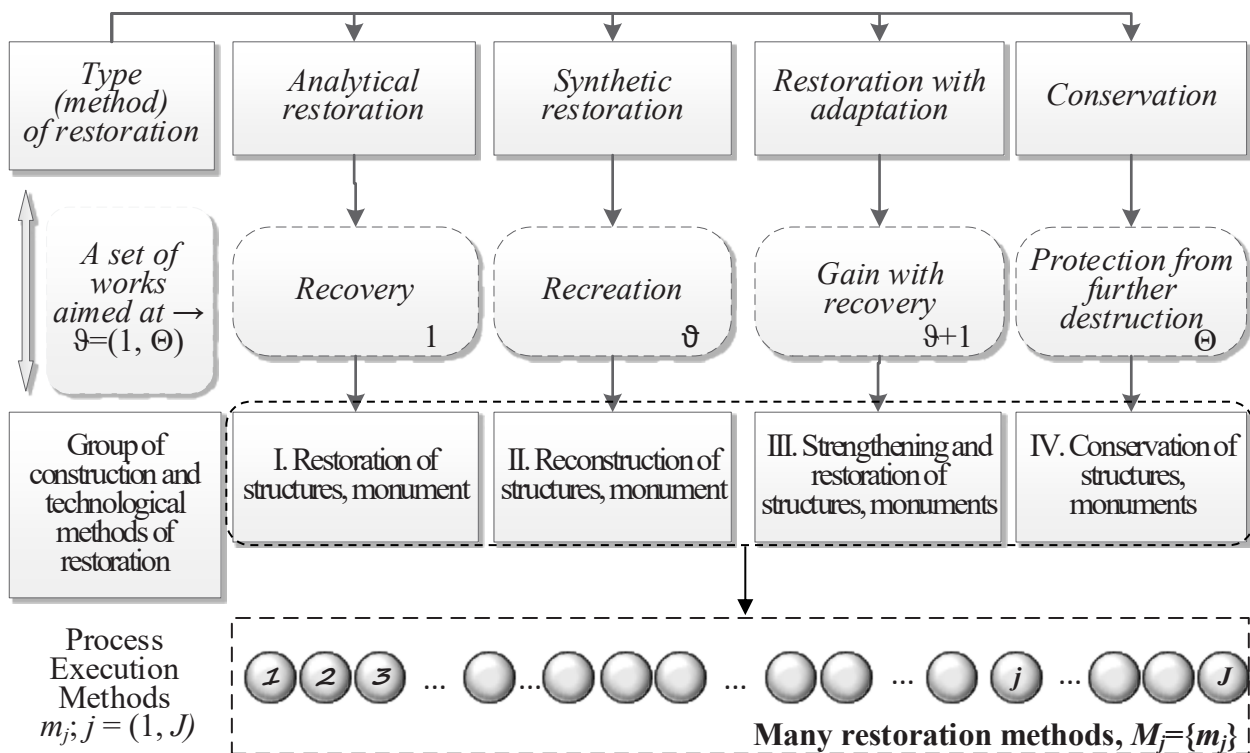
Type (method) of restoration

Analytical restoration

Synthetic restoration

Restoration with adaptation

Conservation

A set of works aimed at → $\vartheta=(1, \Theta)$

Recovery
1

Recreation
$\vartheta$

Gain with recovery
$\vartheta+1$

Protection from further destruction
$\Theta$

Group of construction and technological methods of restoration

I. Restoration of structures, monument

II. Reconstruction of structures, monument

III. Strengthening and restoration of structures, monuments

IV. Conservation of structures, monuments

Process Execution Methods $m_j$; $j = (1, J)$

1 2 3 ... ... ... ... j ... J

Many restoration methods, $M_j=\{m_j\}$